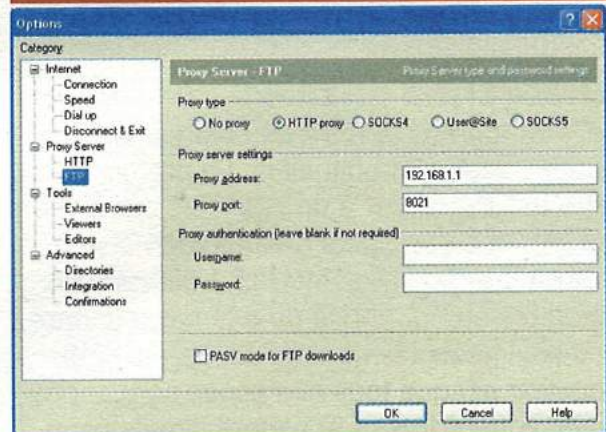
Options

Category

Internet
Connection
Speed
Dial up
Disconnect & Exit
Proxy Server
HTTP
FTP
Tools
External Browsers
Viewers
Editors
Advanced
Directories
Integration
Confirmations

Proxy Server - FTP
Proxy Server type and password settings

Proxy type
No proxy
HTTP proxy
SOCKS4
User@Site
SOCKS5

Proxy server settings
Proxy address: 192.168.1.1
Proxy port: 8021

Proxy authentication (leave blank if not required)
Username:
Password:

PASV mode for FTP downloads

OK
Cancel
Help